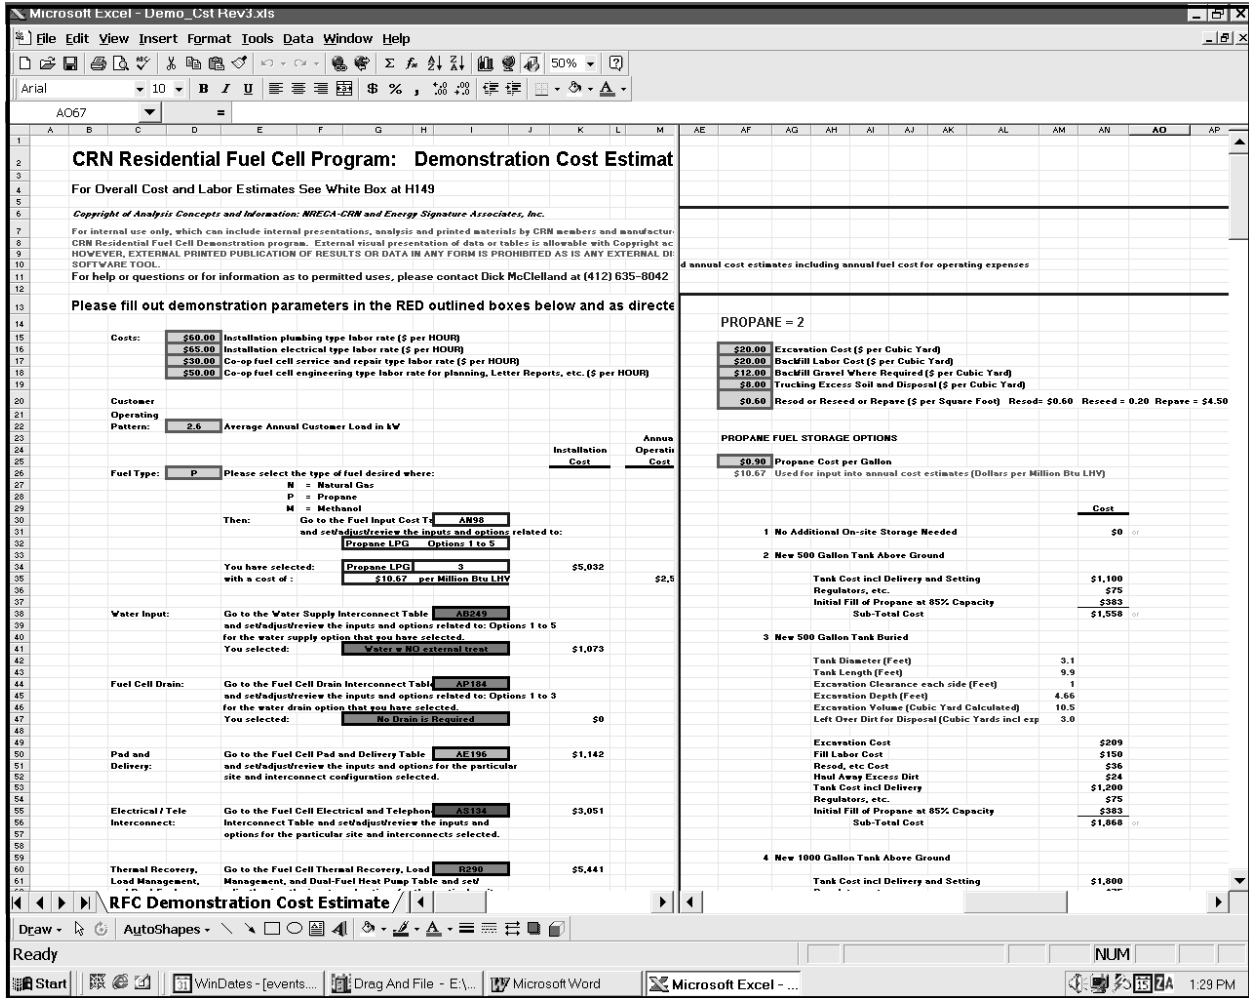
Microsoft Excel - Demo_Cst Rev3.xls

File Edit View Insert Format Tools Data Window Help

50%

Arial 10 B I U $ % ,

AO67 =

A B C D E F G H I J K L M | AE AF AG AH AI AJ AK AL AM AN AO AP

CRN Residential Fuel Cell Program: Demonstration Cost Estimat

For Overall Cost and Labor Estimates See White Box at H149

Copyright of Analysis Concepts and Information: NRECA-CRN and Energy Signature Associates, Inc.

For internal use only, which can include internal presentations, analysis and printed materials by CRN members and manufactu
CRN Residential Fuel Cell Demonstration program. External visual presentation of data or tables is allowable with Copyright ac
HOWEVER, EXTERNAL PRINTED PUBLICATION OF RESULTS OR DATA IN ANY FORM IS PROHIBITED AS IS ANY EXTERNAL DI
SOFTWARE TOOL.
For help or questions or for information as to permitted uses, please contact Dick McClelland at (412) 635-8042

d annual cost estimates including annual fuel cost for operating expenses

Please fill out demonstration parameters in the RED outlined boxes below and as directe

Costs: $60.00 Installation plumbing type labor rate ($ per HOUR)
$65.00 Installation electrical type labor rate ($ per HOUR)
$30.00 Co-op fuel cell service and repair type labor rate ($ per HOUR)
$50.00 Co-op fuel cell engineering type labor rate for planning, Letter Reports, etc. ($ per HOUR)

Customer
Operating
Pattern: 2.6 Average Annual Customer Load in kW

Installation Cost | Annua Operatin Cost

Fuel Type: P Please select the type of fuel desired where:
N = Natural Gas
P = Propane
M = Methanol
Then: Go to the Fuel Input Cost Ta AN98
and set/adjust/review the inputs and options related to:
Propane LPG Options 1 to 5

You have selected: Propane LPG 3 $5,032
with a cost of : $10.67 per Million Btu LHV $2,5

Water Input: Go to the Water Supply Interconnect Table AB249
and set/adjust/review the inputs and options related to: Options 1 to 5
for the water supply option that you have selected.
You selected: Water w NO external treat $1,073

Fuel Cell Drain: Go to the Fuel Cell Drain Interconnect Table AP184
and set/adjust/review the inputs and options related to: Options 1 to 3
for the water drain option that you have selected.
You selected: No Drain is Required $0

Pad and Delivery: Go to the Fuel Cell Pad and Delivery Table AE196 $1,142
and set/adjust/review the inputs and options for the particular
site and interconnect configuration selected.

Electrical / Tele Interconnect: Go to the Fuel Cell Electrical and Telephon AS134 $3,051
Interconnect Table and set/adjust/review the inputs and
options for the particular site and interconnects selected.

Thermal Recovery, Load Management, Go to the Fuel Cell Thermal Recovery, Load R290 $5,441
Management, and Dual-Fuel Heat Pump Table and set/

PROPANE = 2

$20.00 Excavation Cost ($ per Cubic Yard)
$20.00 Backfill Labor Cost ($ per Cubic Yard)
$12.00 Backfill Gravel Where Required ($ per Cubic Yard)
$8.00 Trucking Excess Soil and Disposal ($ per Cubic Yard)
$0.60 Resod or Reseed or Repave ($ per Square Foot) Resod= $0.60 Reseed = 0.20 Repave = $4.50

PROPANE FUEL STORAGE OPTIONS

$0.90 Propane Cost per Gallon
$10.67 Used for input into annual cost estimates (Dollars per Million Btu LHV)

Cost

1 No Additional On-site Storage Needed $0

2 New 500 Gallon Tank Above Ground
Tank Cost incl Delivery and Setting $1,100
Regulators, etc. $75
Initial Fill of Propane at 85% Capacity $383
Sub-Total Cost $1,558

3 New 500 Gallon Tank Buried
Tank Diameter (Feet) 3.1
Tank Length (Feet) 9.9
Excavation Clearance each side (Feet) 1
Excavation Depth (Feet) 4.66
Excavation Volume (Cubic Yard Calculated) 10.5
Left Over Dirt for Disposal (Cubic Yards incl exp 3.0

Excavation Cost $209
Fill Labor Cost $150
Resod, etc Cost $36
Haul Away Excess Dirt $24
Tank Cost incl Delivery $1,200
Regulators, etc. $75
Initial Fill of Propane at 85% Capacity $383
Sub-Total Cost $1,868

4 New 1000 Gallon Tank Above Ground
Tank Cost incl Delivery and Setting $1,800

RFC Demonstration Cost Estimate

Draw AutoShapes

Ready NUM

Start | WinDates - [events... | Drag And File - E:\... | Microsoft Word | Microsoft Excel - ... | 1:29 PM